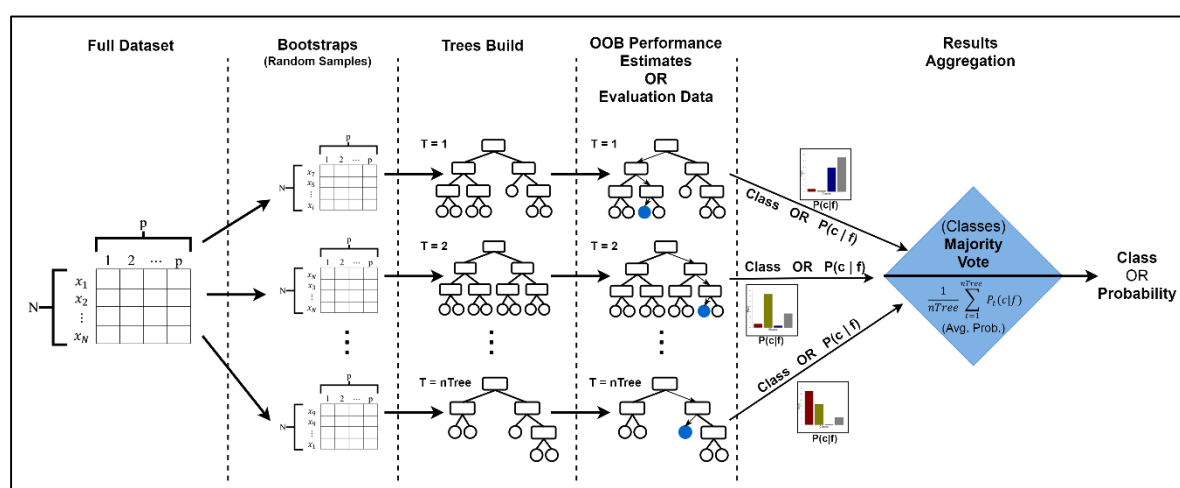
Full Dataset

Bootstraps
(Random Samples)

Trees Build

OOB Performance
Estimates
OR
Evaluation Data

Results
Aggregation

p
1 2 ⋯ p
N
$x_1$
$x_2$
⋮
$x_N$

p
1 2 ⋯ p
N
$x_7$
$x_5$
⋮
$x_i$

p
1 2 ⋯ p
N
$x_N$
$x_3$
⋮
$x_N$

p
1 2 ⋯ p
N
$x_9$
$x_6$
⋮
$x_1$

T = 1

T = 1

T = 2

T = 2

T = nTree

T = nTree

P(c|f)

P(c|f)

P(c|f)

Class OR P(c | f)

Class OR P(c | f)

Class OR P(c | f)

(Classes)
Majority
Vote

$\frac{1}{nTree}\sum_{t=1}^{nTree} P_t(c|f)$
(Avg. Prob.)

Class
OR
Probability